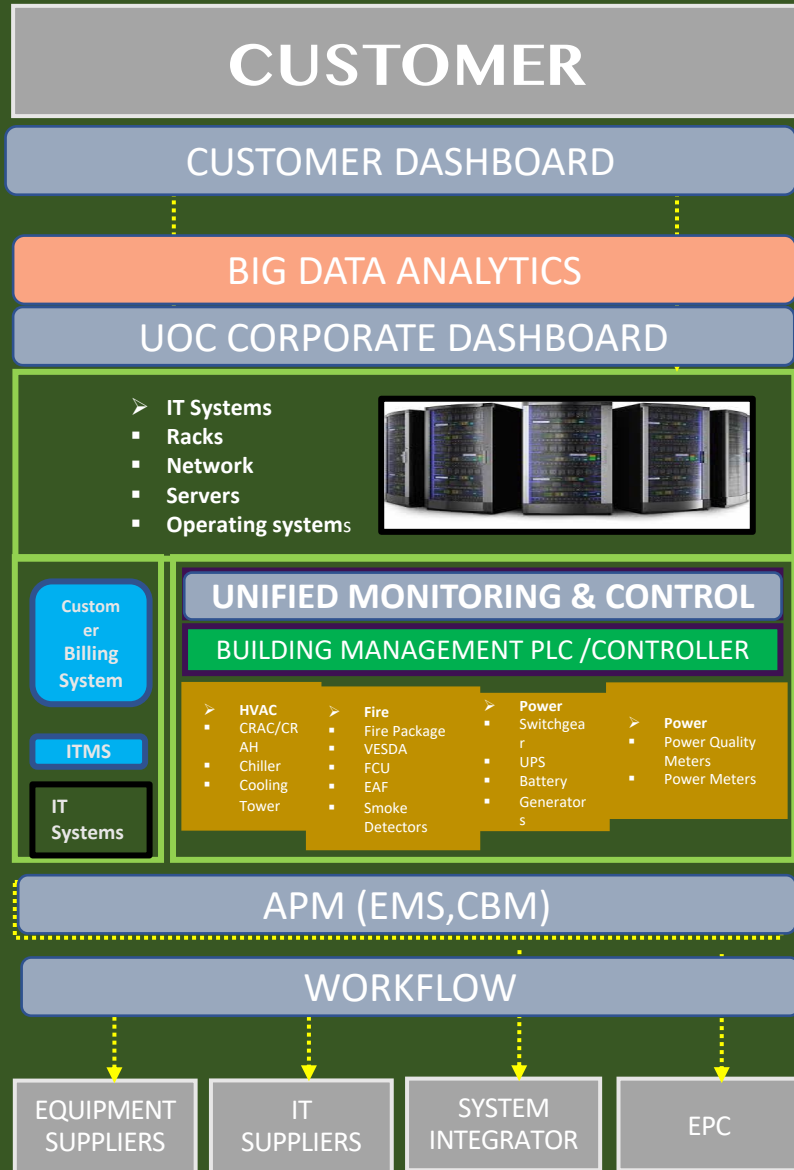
CUSTOMER

CUSTOMER DASHBOARD

BIG DATA ANALYTICS

UOC CORPORATE DASHBOARD

- IT Systems
- Racks
- Network
- Servers
- Operating systems

Customer Billing System

ITMS

IT Systems

UNIFIED MONITORING & CONTROL

BUILDING MANAGEMENT PLC /CONTROLLER

- HVAC
- CRAC/CRAH
- Chiller
- Cooling Tower

- Fire
- Fire Package
- VESDA
- FCU
- EAF
- Smoke Detectors

- Power
- Switchgear
- UPS
- Battery
- Generators

- Power
- Power Quality Meters
- Power Meters

APM (EMS,CBM)

WORKFLOW

EQUIPMENT SUPPLIERS

IT SUPPLIERS

SYSTEM INTEGRATOR

EPC